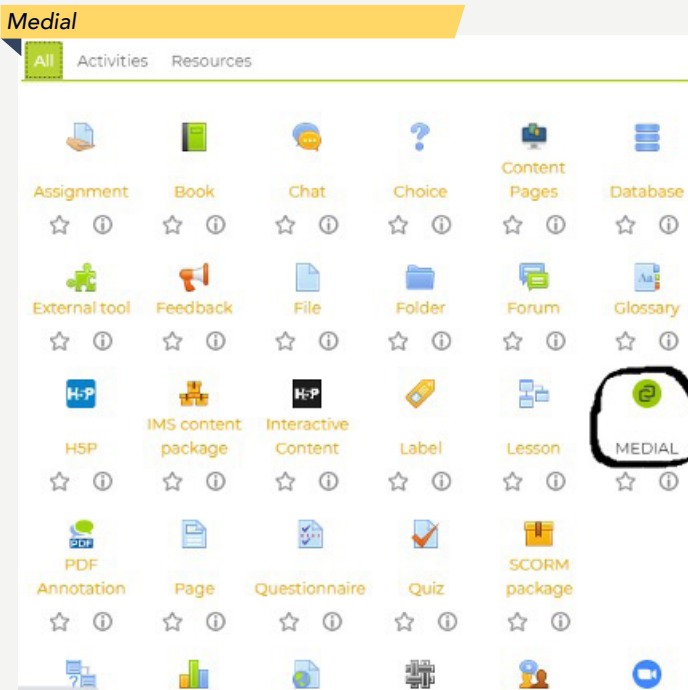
Medial

All Activities Resources

Assignment
Book
Chat
Choice
Content Pages
Database

External tool
Feedback
File
Folder
Forum
Glossary

H5P
H5P
IMS content package
H5P
Interactive Content
Label
Lesson
MEDIAL

PDF
PDF Annotation
Page
Questionnaire
Quiz
SCORM package